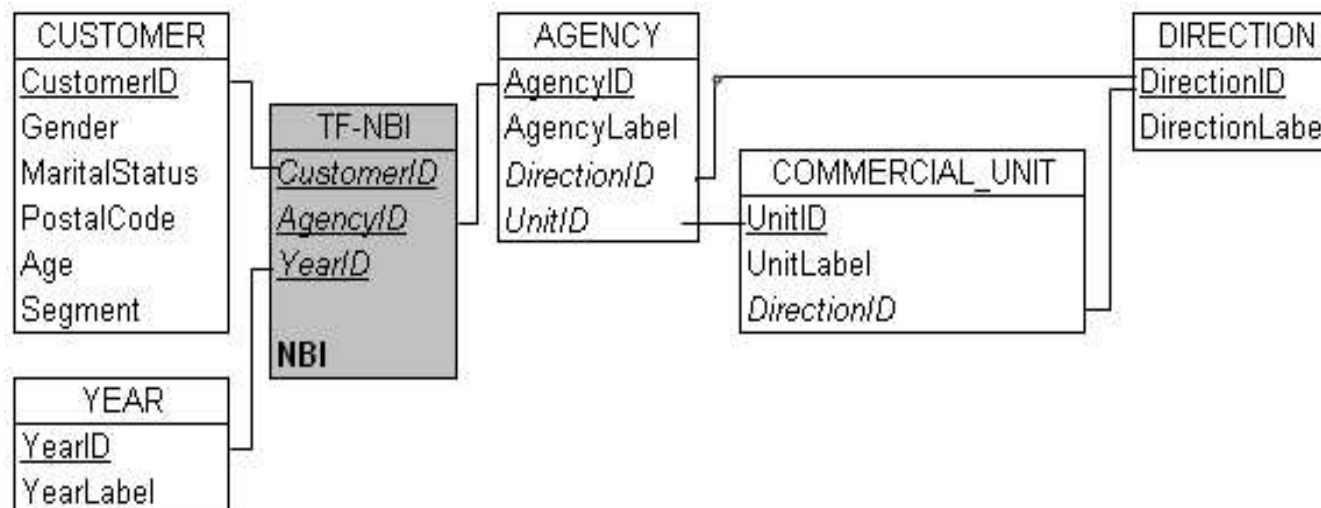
CUSTOMER
CustomerID
Gender
MaritalStatus
PostalCode
Age
Segment

TF-NBI
CustomerID
AgencyID
YearID
NBI

AGENCY
AgencyID
AgencyLabel
DirectionID
UnitID

DIRECTION
DirectionID
DirectionLabe

COMMERCIAL_UNIT
UnitID
UnitLabel
DirectionID

YEAR
YearID
YearLabel